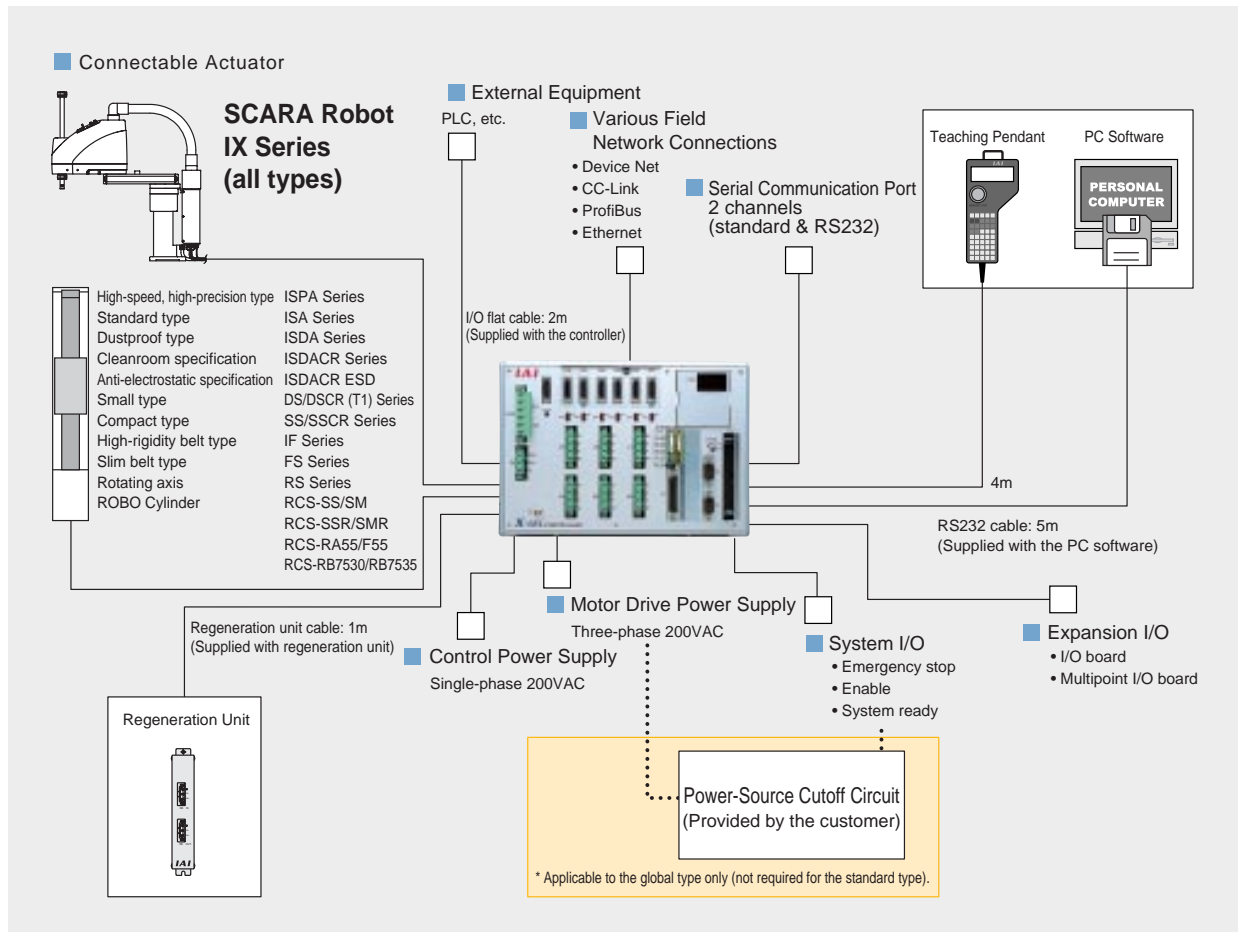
Connectable Actuator

SCARA Robot IX Series (all types)

| | |
|---|---|
| High-speed, high-precision type | ISPA Series |
| Standard type | ISA Series |
| Dustproof type | ISDA Series |
| Cleanroom specification | ISDACR Series |
| Anti-electrostatic specification | ISDACR ESD |
| Small type | DS/DSCR (T1) Series |
| Compact type | SS/SSCR Series |
| High-rigidity belt type | IF Series |
| Slim belt type | FS Series |
| Rotating axis | RS Series |
| ROBO Cylinder | RCS-SS/SM |
| | RCS-SSR/SMR |
| | RCS-RA55/F55 |
| | RCS-RB7530/RB7535 |

External Equipment

PLC, etc.

Various Field Network Connections
• Device Net
• CC-Link
• ProfiBus
• Ethernet

Serial Communication Port 2 channels (standard & RS232)

Teaching Pendant

PC Software

PERSONAL COMPUTER

I/O flat cable: 2m (Supplied with the controller)

IAI

4m

RS232 cable: 5m (Supplied with the PC software)

Regeneration unit cable: 1m (Supplied with regeneration unit)

Motor Drive Power Supply
Three-phase 200VAC

Control Power Supply
Single-phase 200VAC

System I/O
• Emergency stop
• Enable
• System ready

Expansion I/O
• I/O board
• Multipoint I/O board

Regeneration Unit

IAI

Power-Source Cutoff Circuit (Provided by the customer)

* Applicable to the global type only (not required for the standard type).